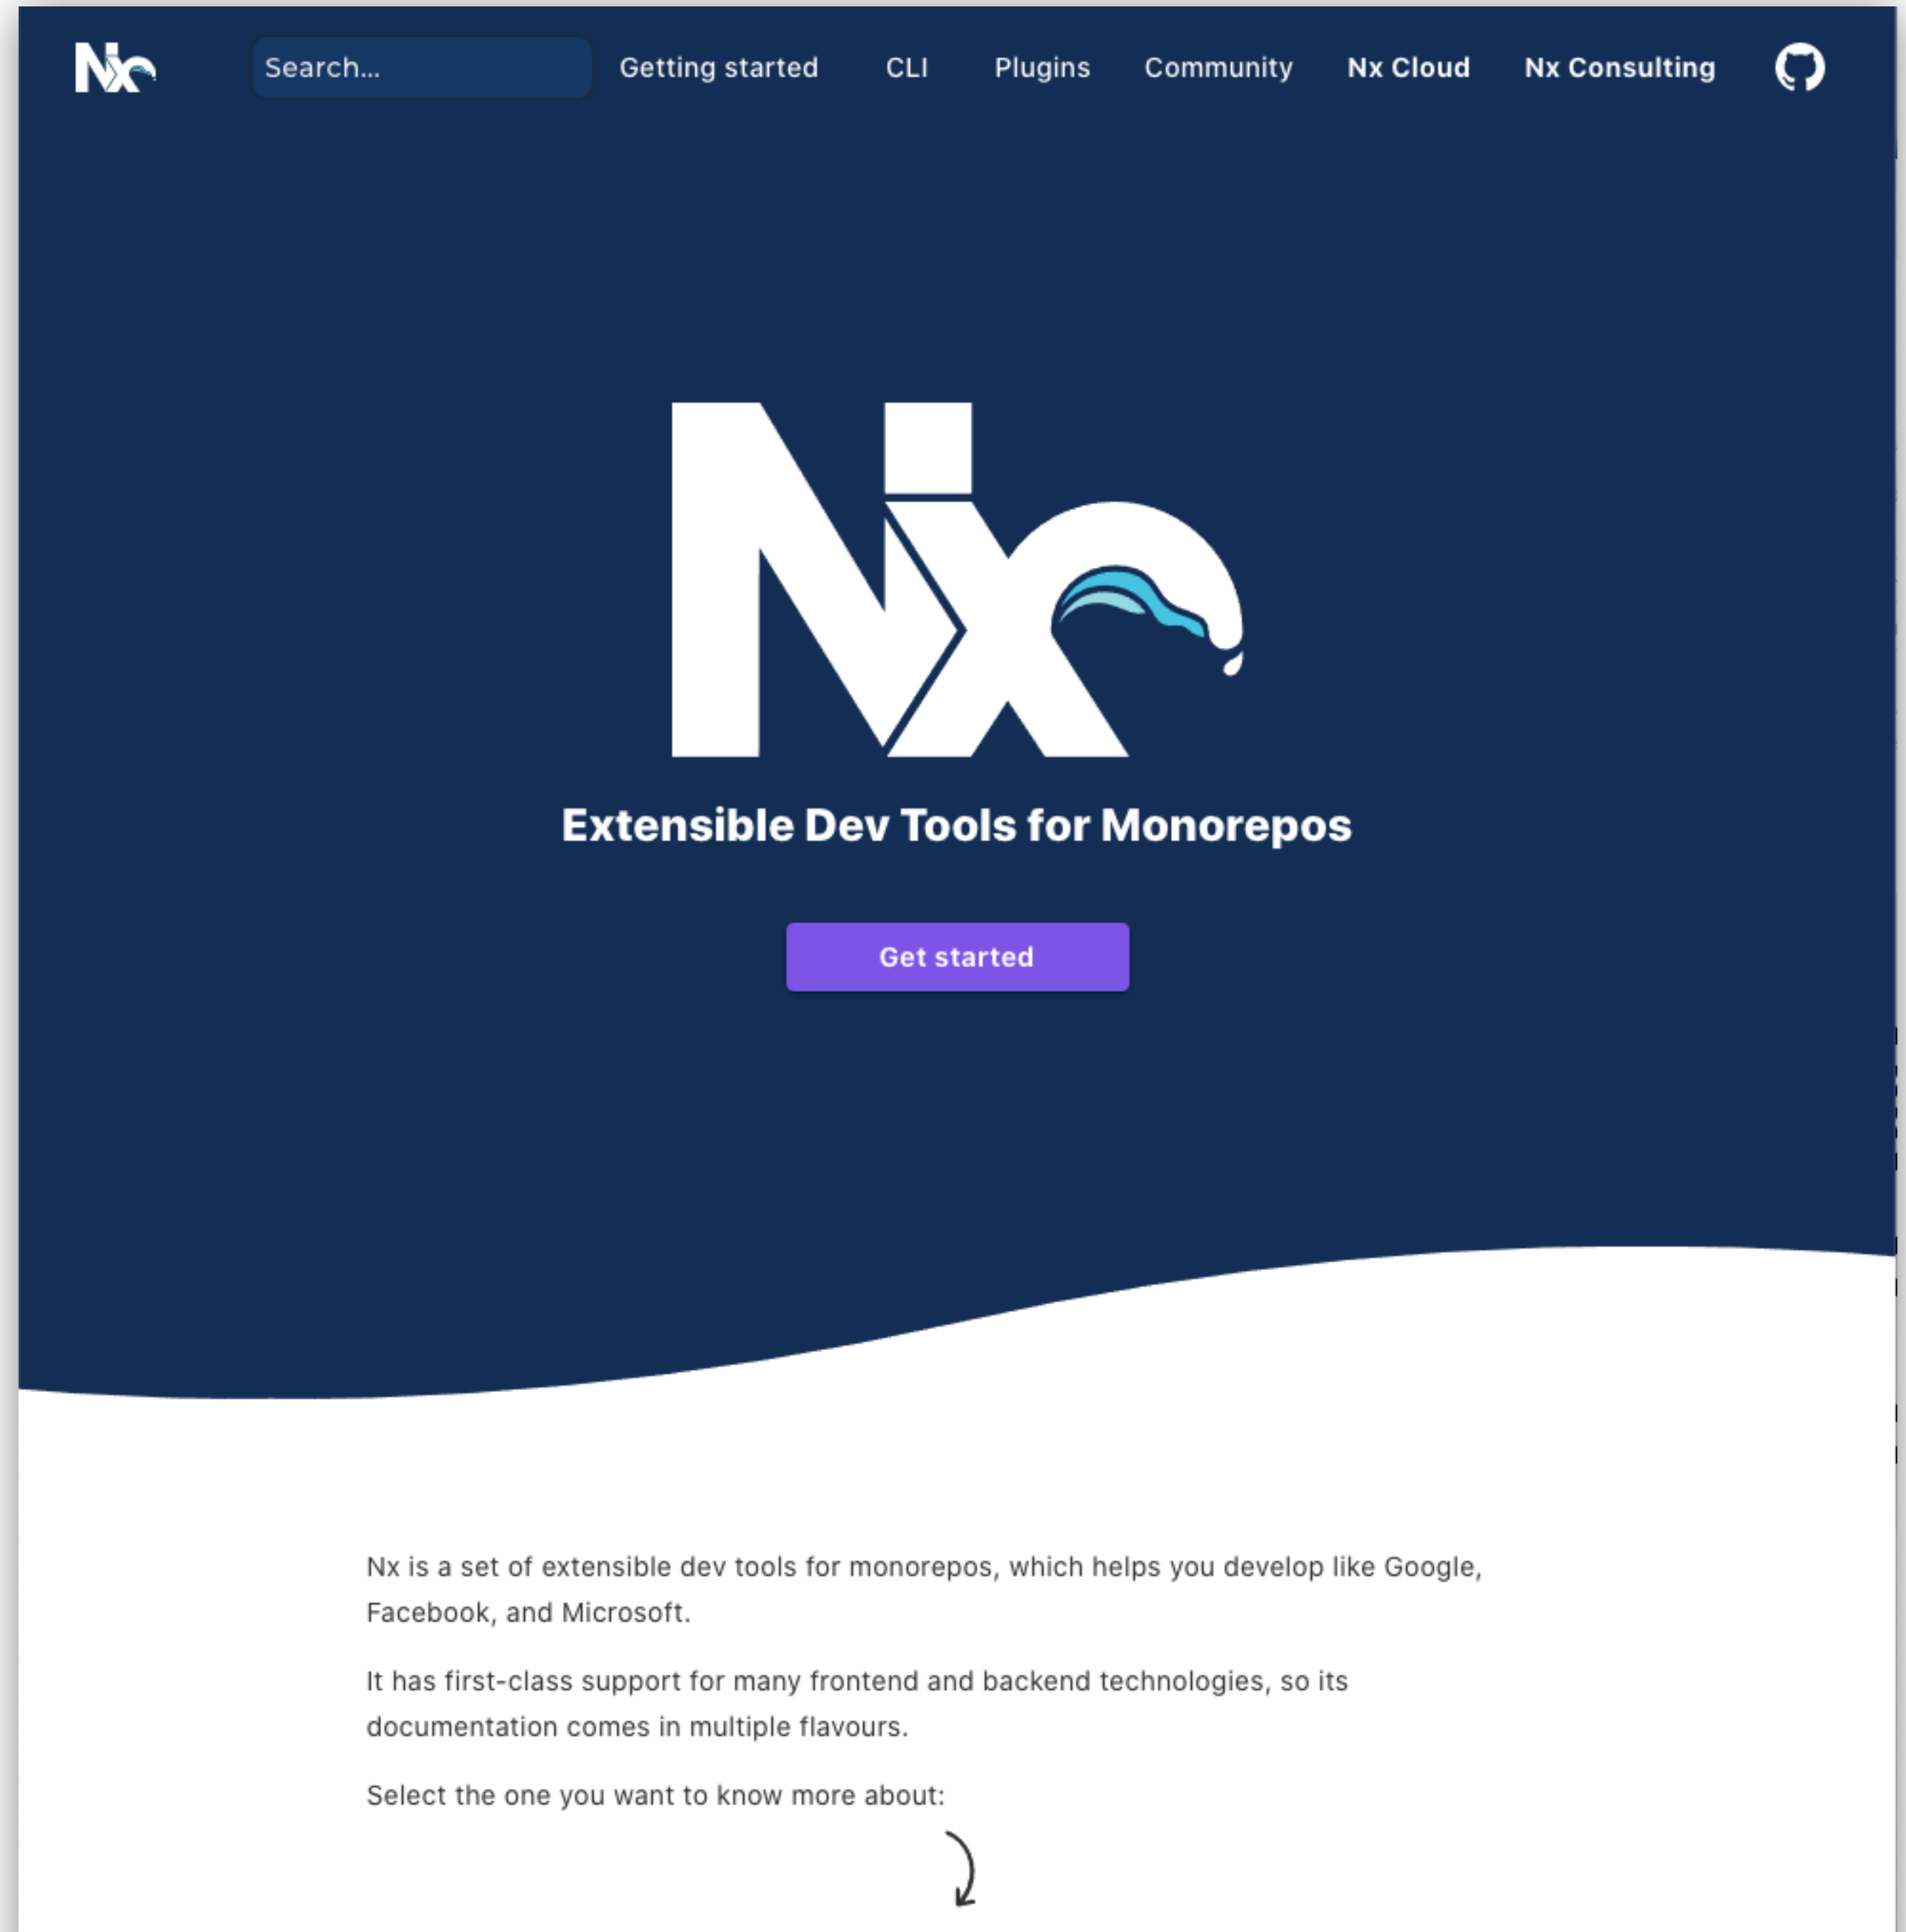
Nx

Search...

Getting started

CLI

Plugins

Community

Nx Cloud

Nx Consulting

Nx

Extensible Dev Tools for Monorepos

Get started

Nx is a set of extensible dev tools for monorepos, which helps you develop like Google, Facebook, and Microsoft.

It has first-class support for many frontend and backend technologies, so its documentation comes in multiple flavours.

Select the one you want to know more about: